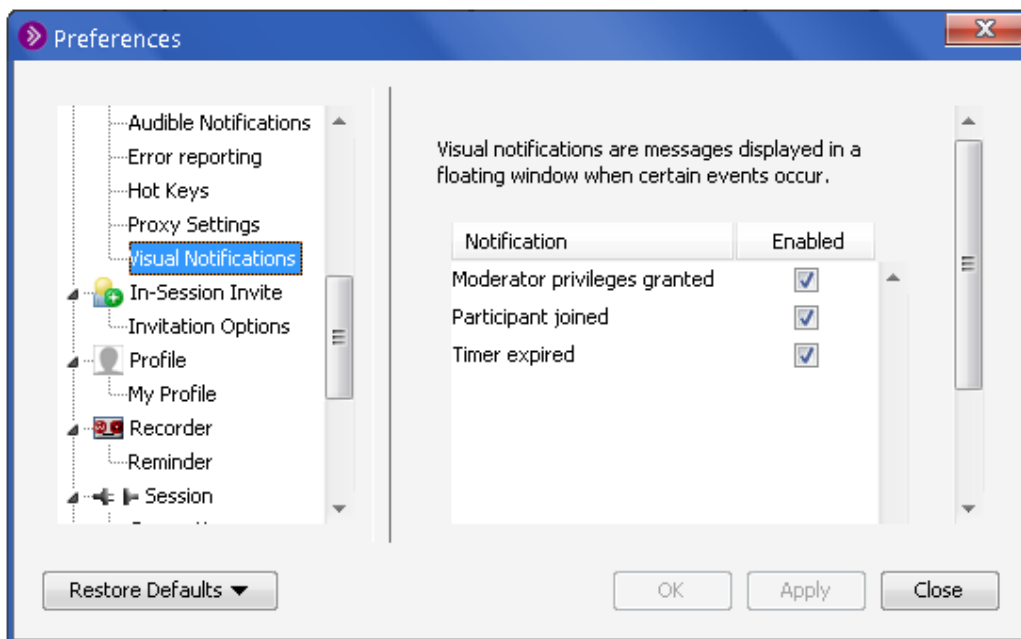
Preferences

Audible Notifications
Error reporting
Hot Keys
Proxy Settings
Visual Notifications
In-Session Invite
Invitation Options
Profile
My Profile
Recorder
Reminder
Session
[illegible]

Visual notifications are messages displayed in a floating window when certain events occur.

| Notification | Enabled |
|---|---|
| Moderator privileges granted | ☑ |
| Participant joined | ☑ |
| Timer expired | ☑ |

Restore Defaults ▼

OK
Apply
Close